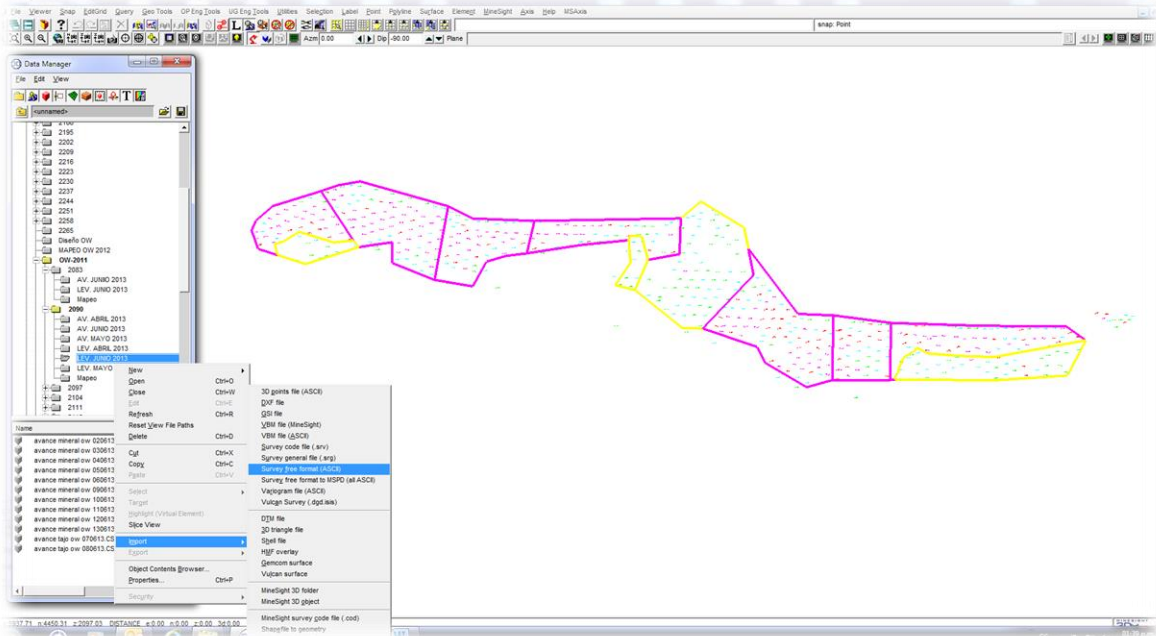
File Viewer Snap EditGrid Query Geo Tools OP Eng Tools UG Eng Tools Utilities Selection Label Point Polyline Surface Element MineSight Axis Help MSAxis

Azm 0.00 Dip -90.00 Plane

snap: Point

Data Manager

File Edit View

<unnamed>

2195
2202
2209
2216
2223
2230
2237
2244
2251
2258
2265
Diseño OW
MAPEO OW 2012
OW-2011
2083
AV. JUNIO 2013
LEV. JUNIO 2013
Mapeo
2090
AV. ABRIL 2013
AV. JUNIO 2013
AV. MAYO 2013
LEV. ABRIL 2013
LEV. JUNIO 2013
LEV. MAYO
Mapeo
2097
2104
2111

Name
avance mineral ow 020613
avance mineral ow 030613
avance mineral ow 040613
avance mineral ow 050613
avance mineral ow 060613
avance mineral ow 090613
avance mineral ow 100613
avance mineral ow 110613
avance mineral ow 120613
avance mineral ow 130613
avance tajo ow 070613.CS
avance tajo ow 080613.CS

New
Open Ctrl+O
Close Ctrl+W
Edit Ctrl+E
Refresh Ctrl+R
Reset View File Paths
Delete Ctrl+D
Cut Ctrl+X
Copy Ctrl+C
Paste Ctrl+V
Select
Target
Highlight (Virtual Element)
Slice View
Import
Export
Object Contents Browser...
Properties... Ctrl+P
Security

3D points file (ASCII)
DXF file
GSI file
VBM file (MineSight)
VBM file (ASCII)
Survey code file (.srv)
Survey general file (.srg)
Survey free format (ASCII)
Survey free format to MSPD (all ASCII)
Variogram file (ASCII)
Vulcan Survey (.dgd.isis)
DTM file
3D triangle file
Shell file
HMF overlay
Gemcom surface
Vulcan surface
MineSight 3D folder
MineSight 3D object
MineSight survey code file (.cod)
Shapefile to geometry

.597.71 n:4450.31 z:2097.03 DISTANCE e:0.00 n:0.00 z:0.00 3d:0.00